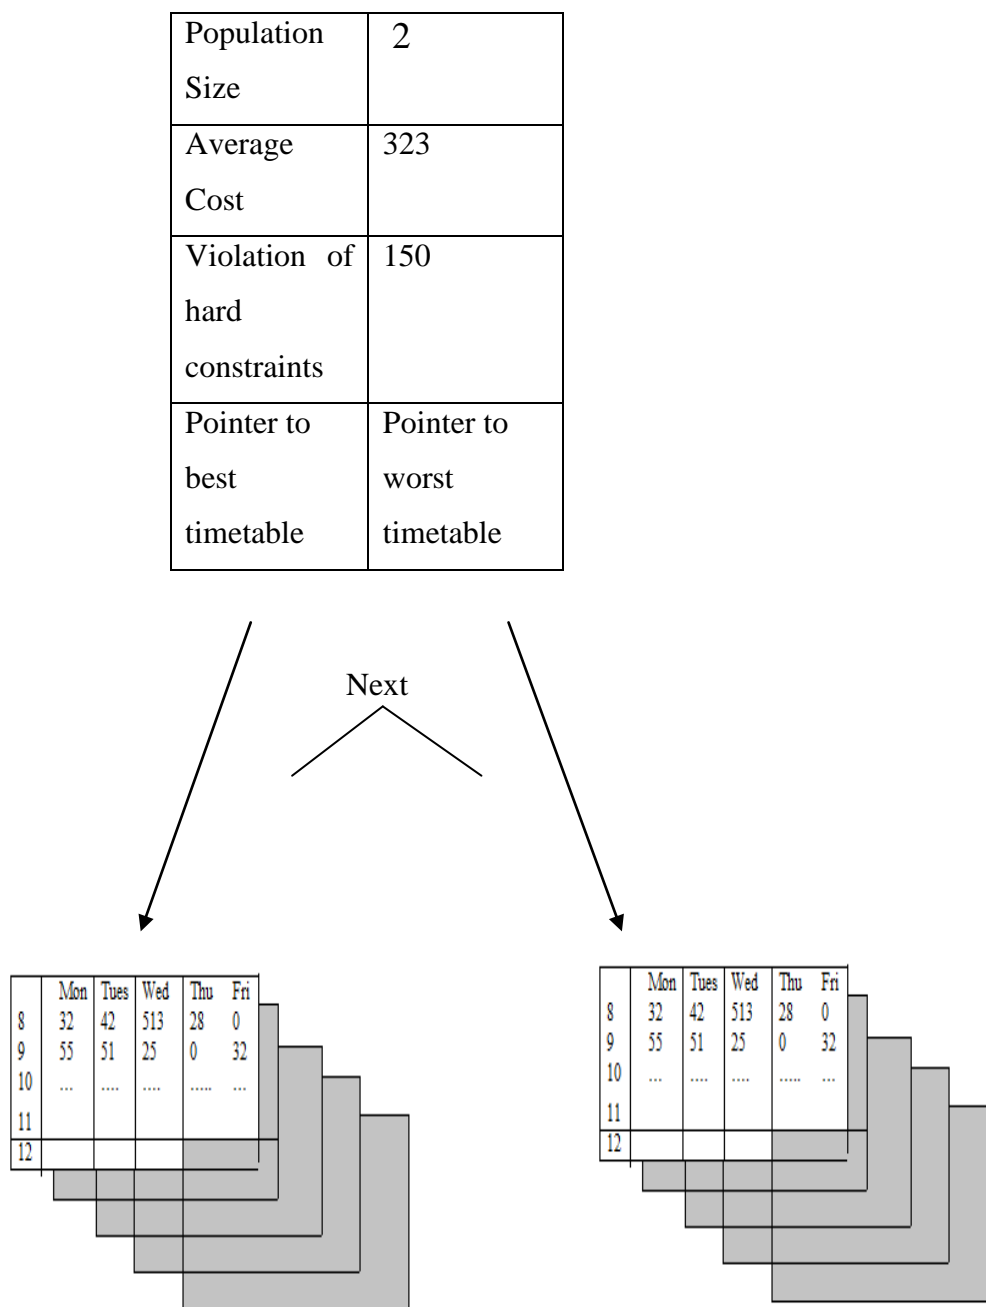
| Population Size | 2 |
|---|---|
| Average Cost | 323 |
| Violation of hard constraints | 150 |
| Pointer to best timetable | Pointer to worst timetable |

Next

| | Mon | Tues | Wed | Thu | Fri |
|---|---|---|---|---|---|
| 8 | 32 | 42 | 513 | 28 | 0 |
| 9 | 55 | 51 | 25 | 0 | 32 |
| 10 | ... | .... | .... | ..... | ... |
| 11 | | | | | |
| 12 | | | | | |

| | Mon | Tues | Wed | Thu | Fri |
|---|---|---|---|---|---|
| 8 | 32 | 42 | 513 | 28 | 0 |
| 9 | 55 | 51 | 25 | 0 | 32 |
| 10 | ... | .... | .... | ..... | ... |
| 11 | | | | | |
| 12 | | | | | |